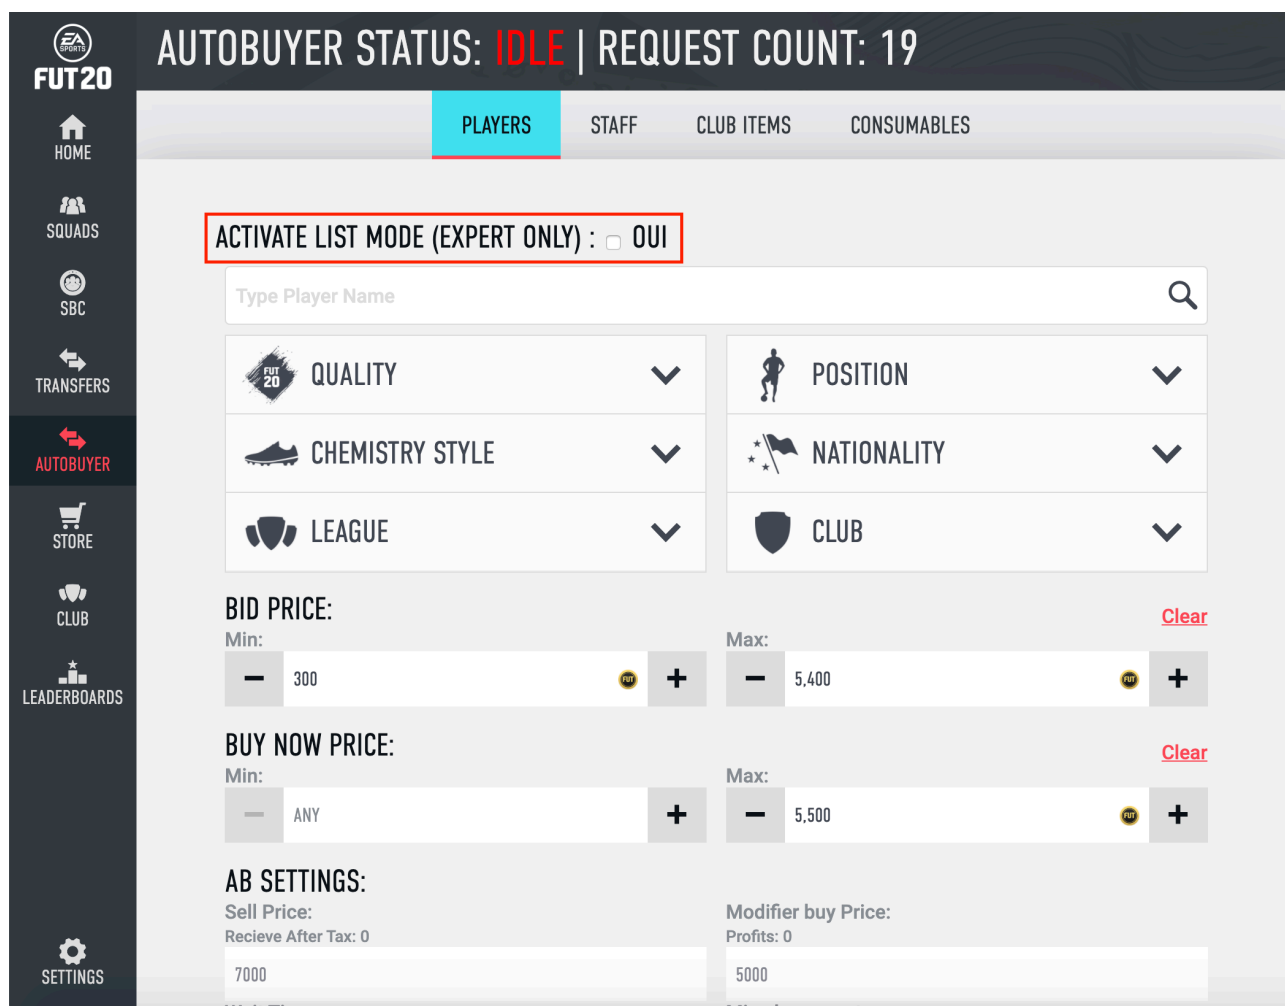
EA SPORTS
FUT20
HOME
SQUADS
SBC
TRANSFERS
AUTOBUYER
STORE
CLUB
LEADERBOARDS
SETTINGS

AUTOBUYER STATUS: IDLE | REQUEST COUNT: 19

PLAYERS STAFF CLUB ITEMS CONSUMABLES

ACTIVATE LIST MODE (EXPERT ONLY) : OUI

Type Player Name

FUT 20 QUALITY
POSITION
CHEMISTRY STYLE
NATIONALITY
LEAGUE
CLUB

BID PRICE:
Clear
Min:
300
Max:
5,400

BUY NOW PRICE:
Clear
Min:
ANY
Max:
5,500

AB SETTINGS:
Sell Price:
Recieve After Tax: 0
7000
Modifier buy Price:
Profits: 0
5000